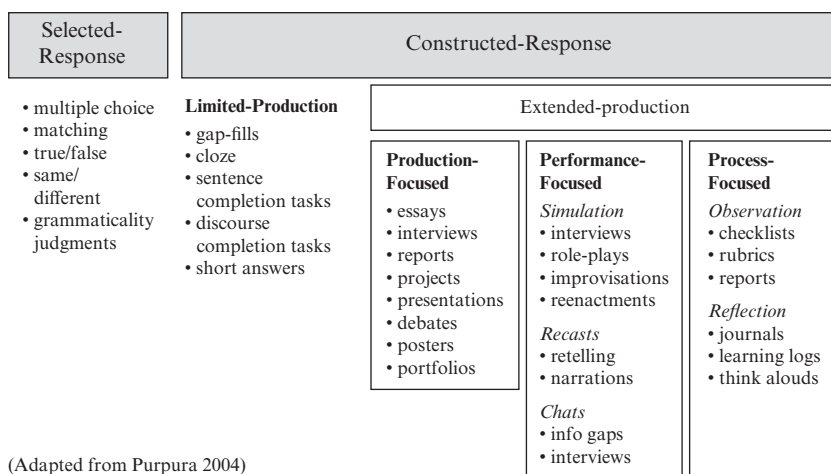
Selected-Response

Constructed-Response

• multiple choice
• matching
• true/false
• same/different
• grammaticality judgments

**Limited-Production**
• gap-fills
• cloze
• sentence completion tasks
• discourse completion tasks
• short answers

Extended-production

**Production-Focused**
• essays
• interviews
• reports
• projects
• presentations
• debates
• posters
• portfolios

**Performance-Focused**
*Simulation*
• interviews
• role-plays
• improvisations
• reenactments
*Recasts*
• retelling
• narrations
*Chats*
• info gaps
• interviews

**Process-Focused**
*Observation*
• checklists
• rubrics
• reports
*Reflection*
• journals
• learning logs
• think alouds

(Adapted from Purpura 2004)